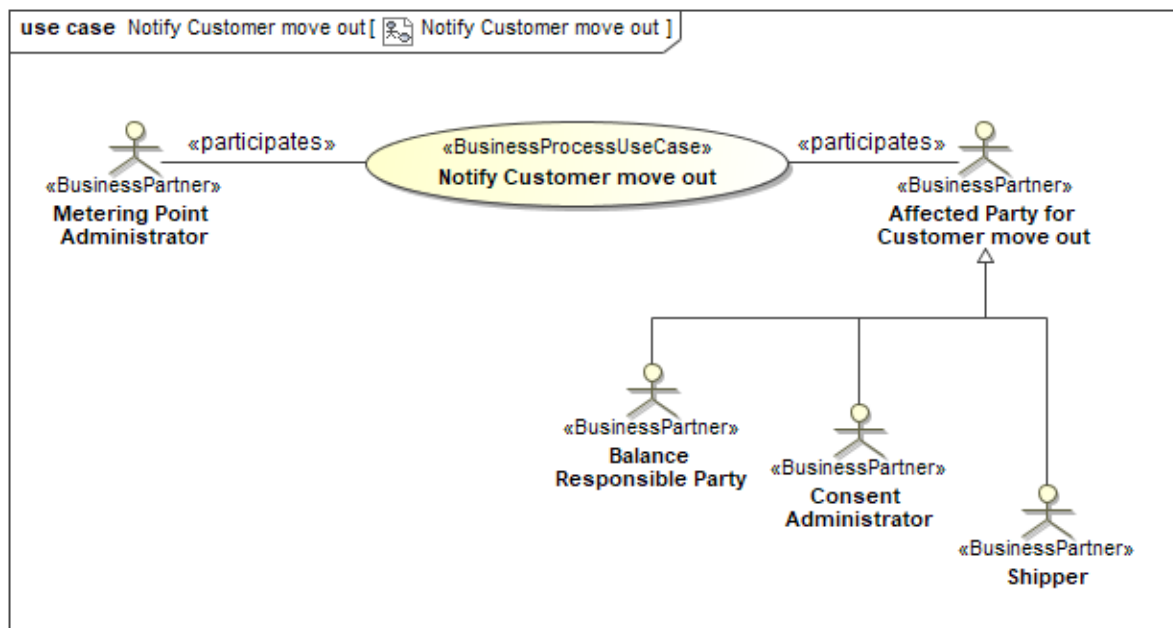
use case Notify Customer move out [ Notify Customer move out ]

«participates»

«BusinessPartner»
Metering Point Administrator

«BusinessProcessUseCase»
Notify Customer move out

«participates»

«BusinessPartner»
Affected Party for Customer move out

«BusinessPartner»
Balance Responsible Party

«BusinessPartner»
Consent Administrator

«BusinessPartner»
Shipper